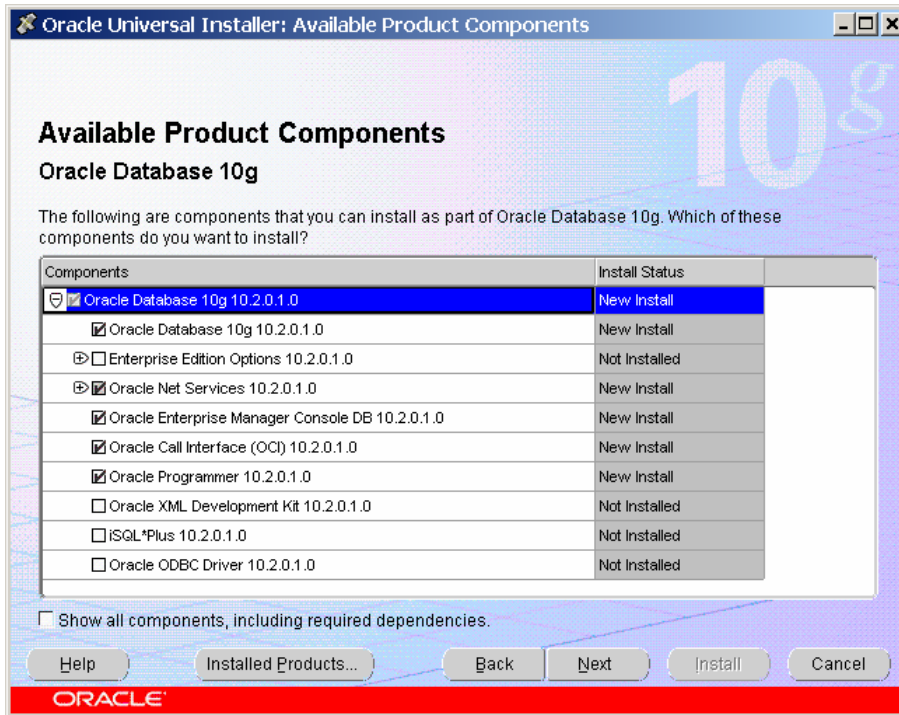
Oracle Universal Installer: Available Product Components

10g

Available Product Components

Oracle Database 10g

The following are components that you can install as part of Oracle Database 10g. Which of these components do you want to install?

| Components | Install Status |
|---|---|
| Oracle Database 10g 10.2.0.1.0 | New Install |
| Oracle Database 10g 10.2.0.1.0 | New Install |
| Enterprise Edition Options 10.2.0.1.0 | Not Installed |
| Oracle Net Services 10.2.0.1.0 | New Install |
| Oracle Enterprise Manager Console DB 10.2.0.1.0 | New Install |
| Oracle Call Interface (OCI) 10.2.0.1.0 | New Install |
| Oracle Programmer 10.2.0.1.0 | New Install |
| Oracle XML Development Kit 10.2.0.1.0 | Not Installed |
| iSQL*Plus 10.2.0.1.0 | Not Installed |
| Oracle ODBC Driver 10.2.0.1.0 | Not Installed |

Show all components, including required dependencies.

Help | Installed Products... | Back | Next | Install | Cancel

ORACLE